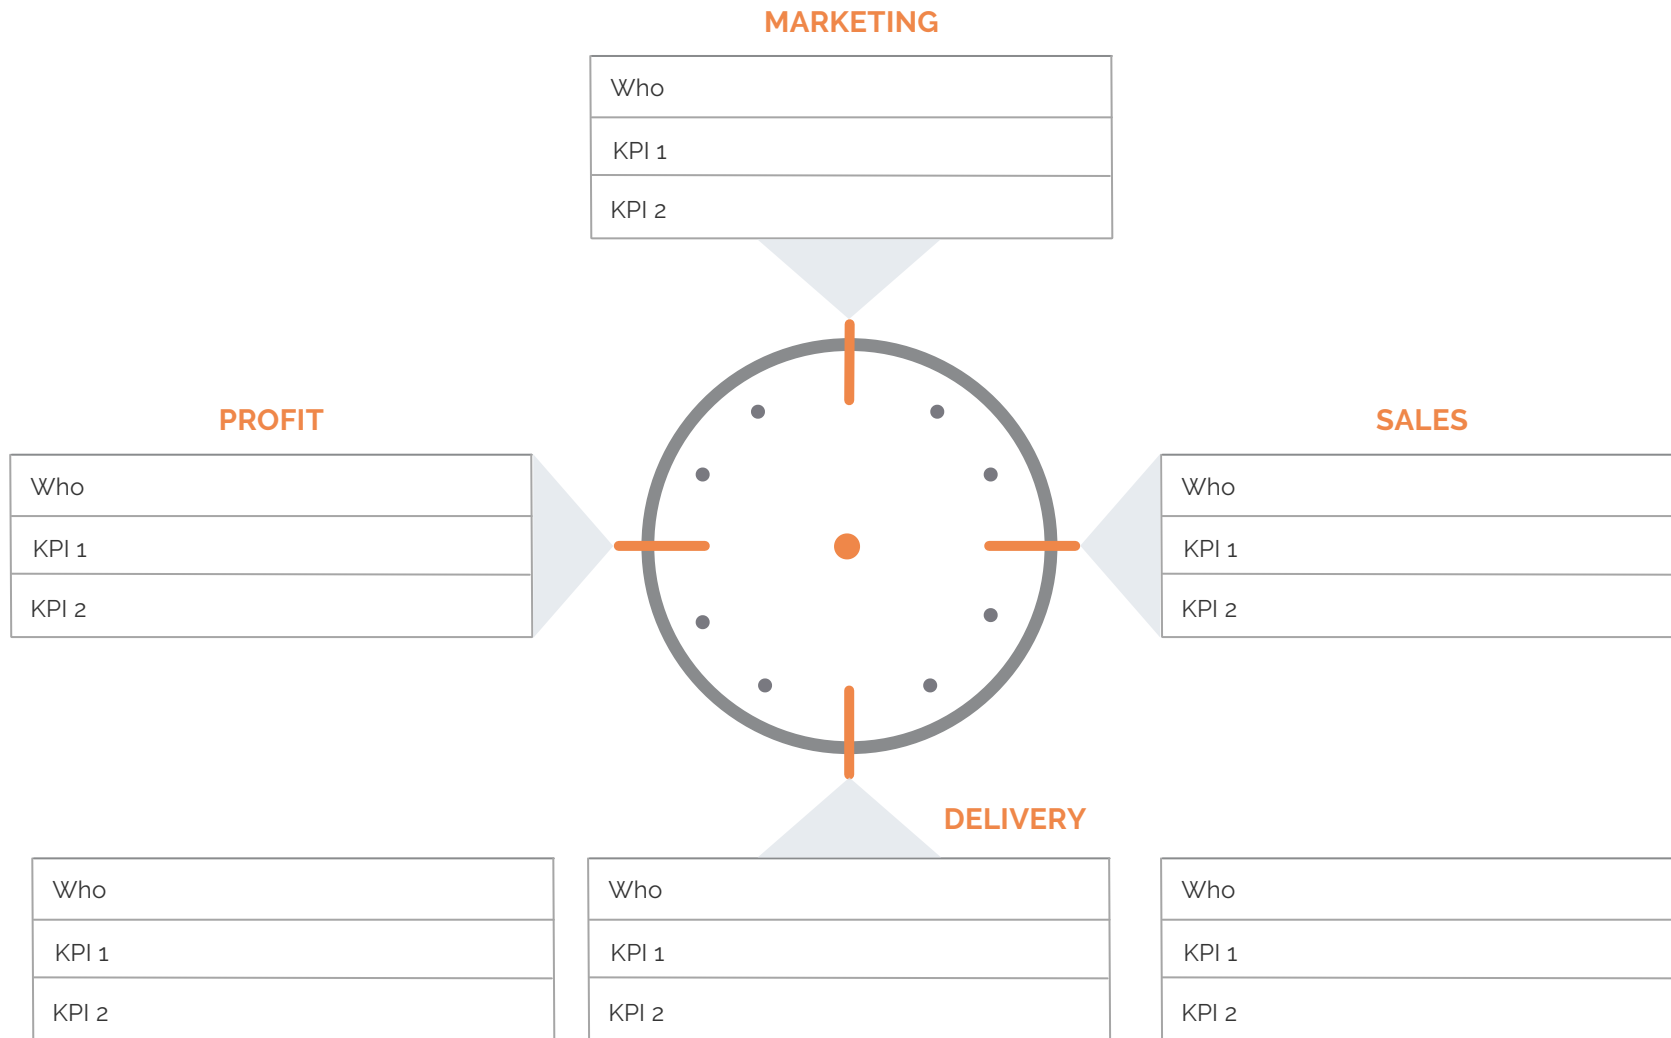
MARKETING

| Who |
|---|
| KPI 1 |
| KPI 2 |

PROFIT

| Who |
|---|
| KPI 1 |
| KPI 2 |

SALES

| Who |
|---|
| KPI 1 |
| KPI 2 |

DELIVERY

| Who |
|---|
| KPI 1 |
| KPI 2 |

| Who |
|---|
| KPI 1 |
| KPI 2 |

| Who |
|---|
| KPI 1 |
| KPI 2 |